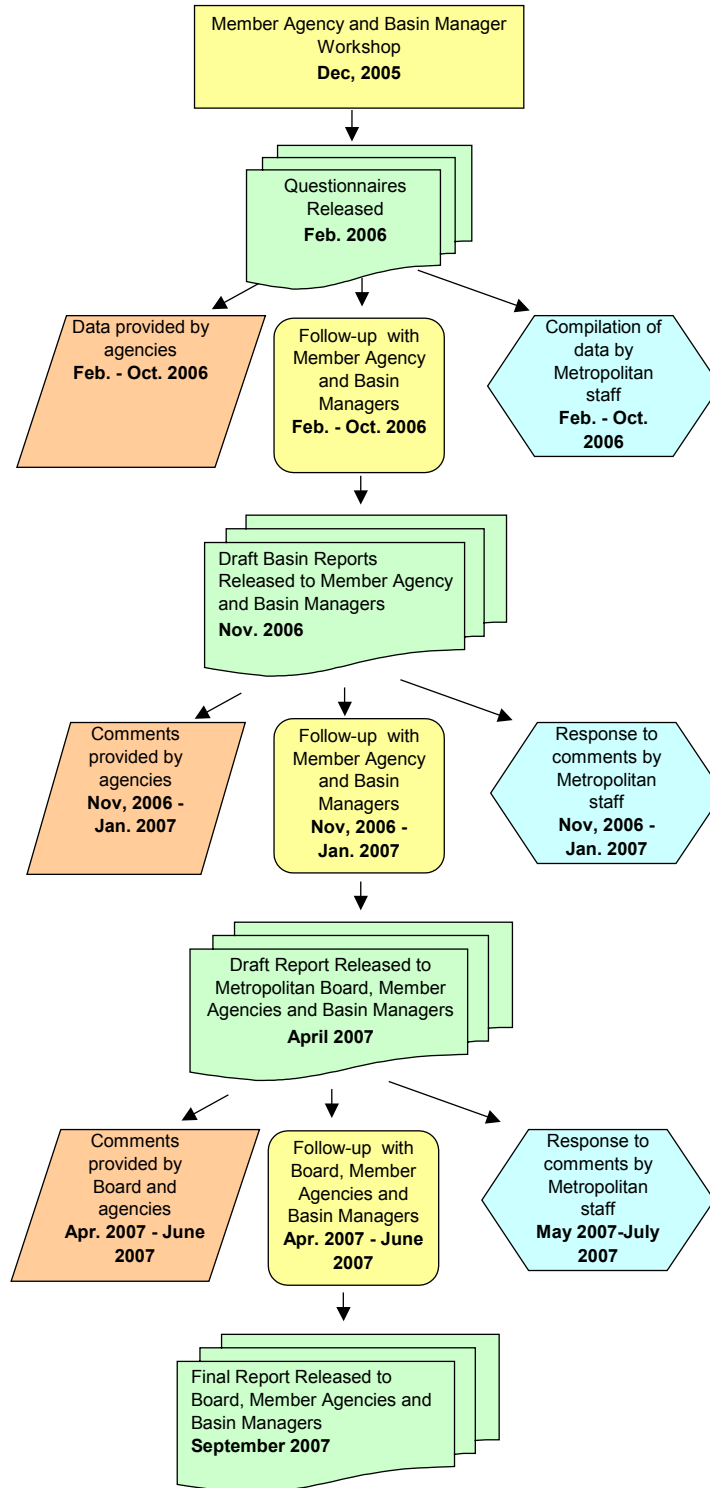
Member Agency and Basin Manager Workshop
**Dec, 2005**

Questionnaires Released
**Feb. 2006**

Data provided by agencies
**Feb. - Oct. 2006**

Follow-up with Member Agency and Basin Managers
**Feb. - Oct. 2006**

Compilation of data by Metropolitan staff
**Feb. - Oct. 2006**

Draft Basin Reports Released to Member Agency and Basin Managers
**Nov. 2006**

Comments provided by agencies
**Nov, 2006 - Jan. 2007**

Follow-up with Member Agency and Basin Managers
**Nov, 2006 - Jan. 2007**

Response to comments by Metropolitan staff
**Nov, 2006 - Jan. 2007**

Draft Report Released to Metropolitan Board, Member Agencies and Basin Managers
**April 2007**

Comments provided by Board and agencies
**Apr. 2007 - June 2007**

Follow-up with Board, Member Agencies and Basin Managers
**Apr. 2007 - June 2007**

Response to comments by Metropolitan staff
**May 2007-July 2007**

Final Report Released to Board, Member Agencies and Basin Managers
**September 2007**